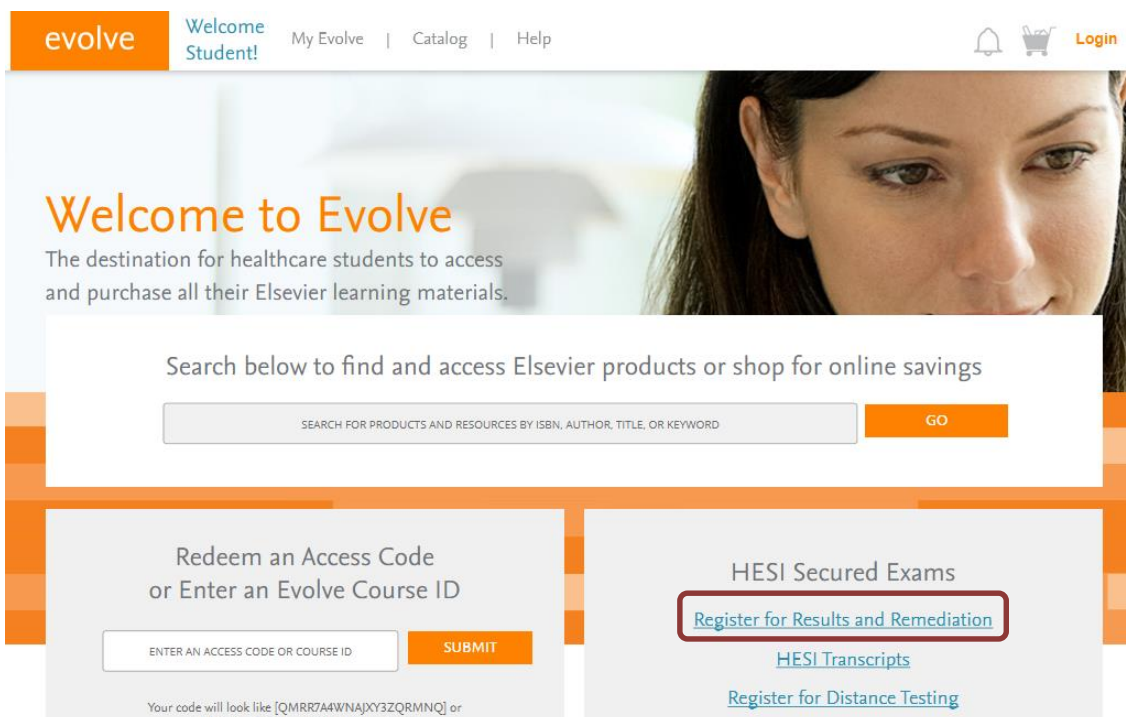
evolve

Welcome Student!

My Evolve | Catalog | Help

Login

Welcome to Evolve

The destination for healthcare students to access and purchase all their Elsevier learning materials.

Search below to find and access Elsevier products or shop for online savings

SEARCH FOR PRODUCTS AND RESOURCES BY ISBN, AUTHOR, TITLE, OR KEYWORD

GO

Redeem an Access Code or Enter an Evolve Course ID

ENTER AN ACCESS CODE OR COURSE ID

SUBMIT

Your code will look like [QMRR7A4WNAJXY3ZQRMNQ] or

HESI Secured Exams

Register for Results and Remediation

HESI Transcripts

Register for Distance Testing